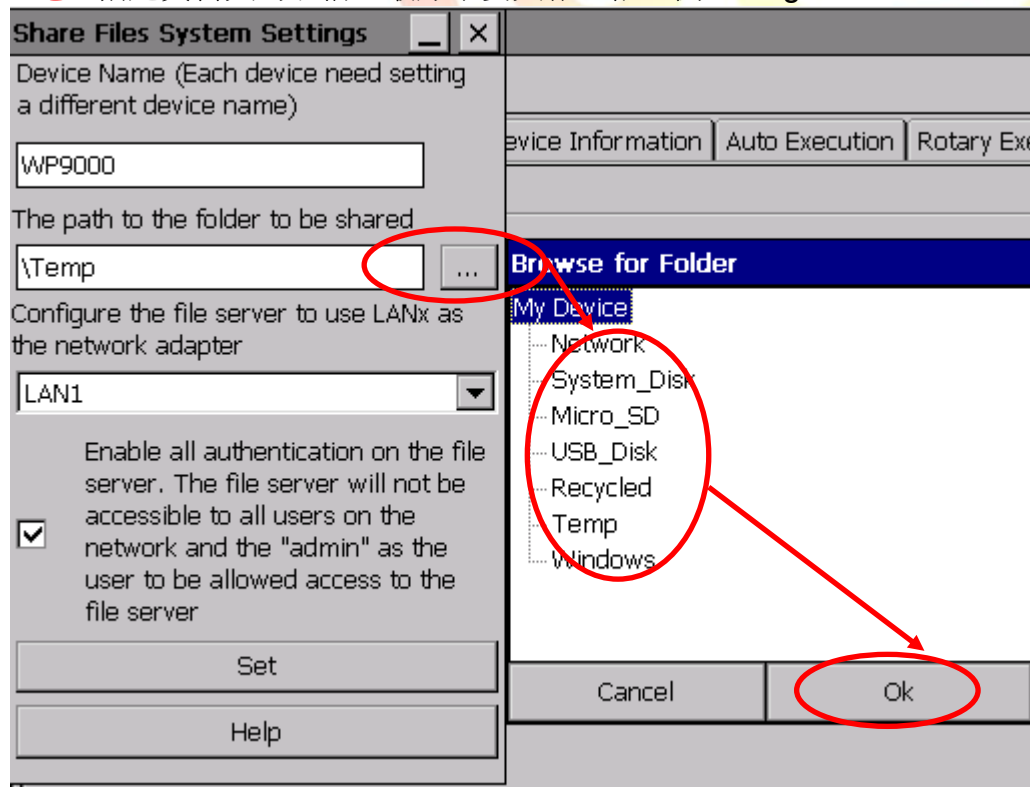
Share Files System Settings _ X
Device Name (Each device need setting a different device name)
WP9000
The path to the folder to be shared
\Temp ...
Configure the file server to use LANx as the network adapter
LAN1
Enable all authentication on the file server. The file server will not be accessible to all users on the network and the "admin" as the user to be allowed access to the file server
Set
Help
evice Information | Auto Execution | Rotary Exe
Browse for Folder
My Device
Network
System_Disk
Micro_SD
USB_Disk
Recycled
Temp
Windows
Cancel
Ok